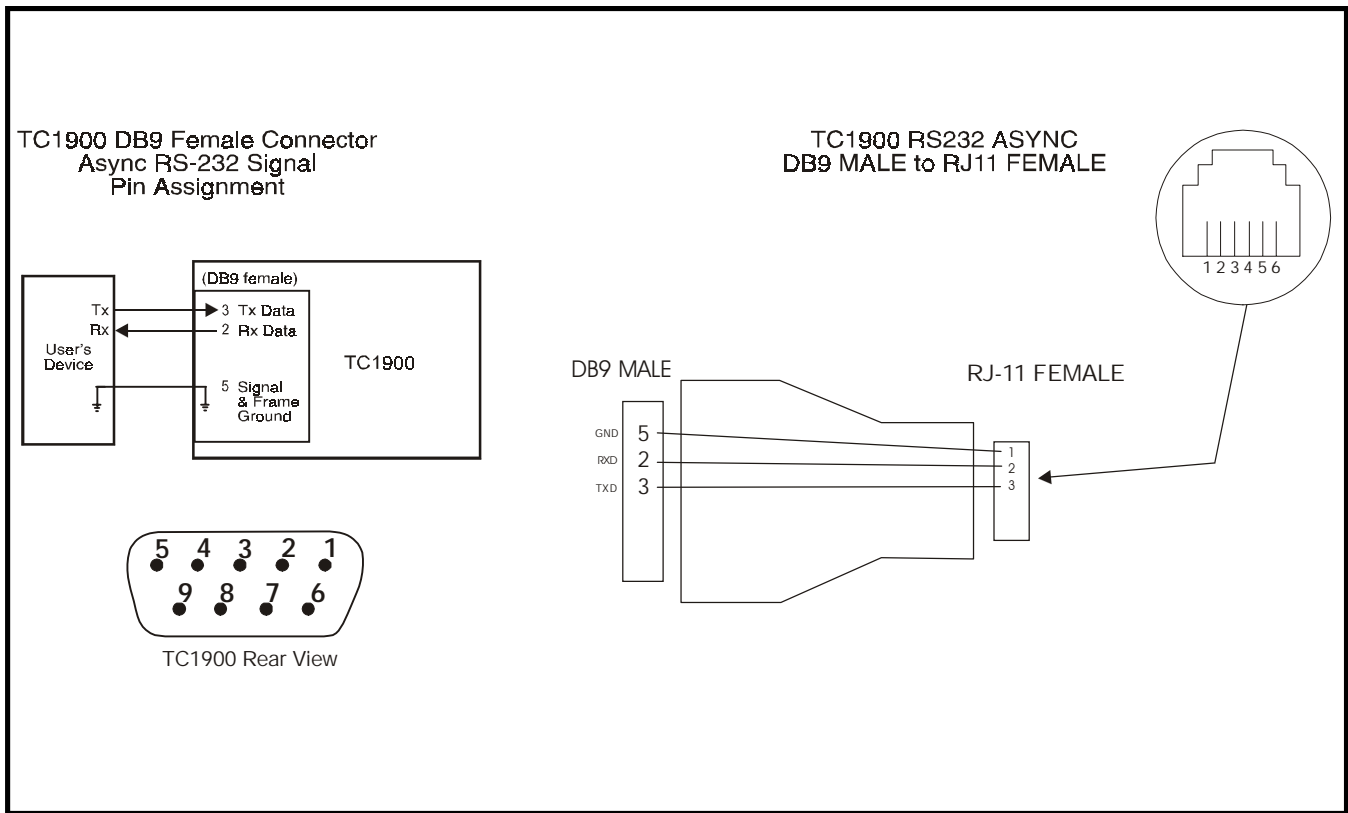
TC1900 DB9 Female Connector
Async RS-232 Signal
Pin Assignment

(DB9 female)
Tx
Rx
User's Device
3 Tx Data
2 Rx Data
5 Signal & Frame Ground
TC1900

5 4 3 2 1
9 8 7 6
TC1900 Rear View

TC1900 RS232 ASYNC
DB9 MALE to RJ11 FEMALE

1 2 3 4 5 6

DB9 MALE
RJ-11 FEMALE
GND 5
RXD 2
TXD 3
1
2
3